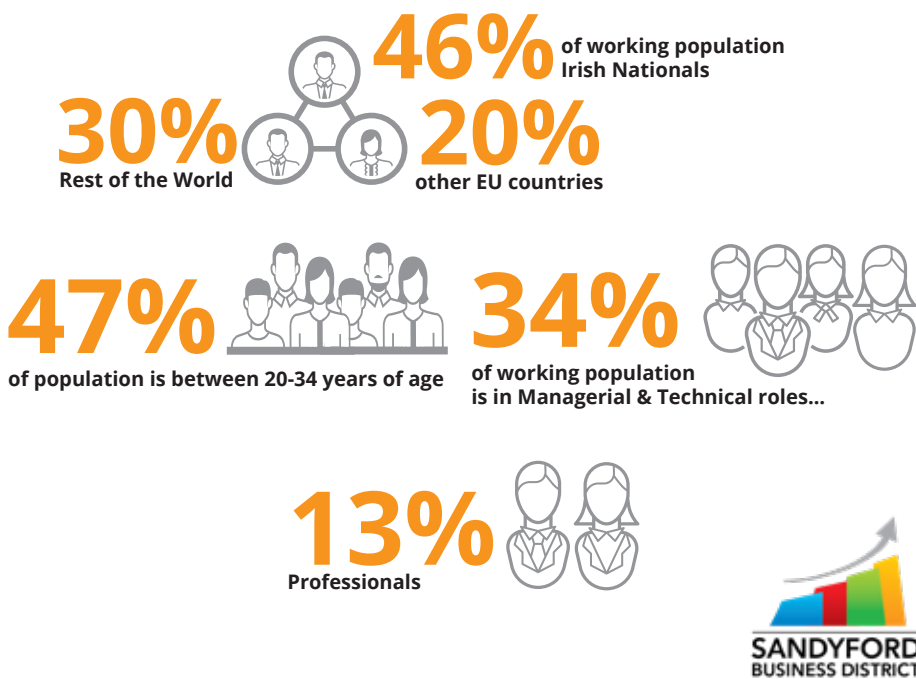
46% of working population Irish Nationals

30% Rest of the World

20% other EU countries

47% of population is between 20-34 years of age

34% of working population is in Managerial & Technical roles...

13% Professionals

SANDYFORD BUSINESS DISTRICT